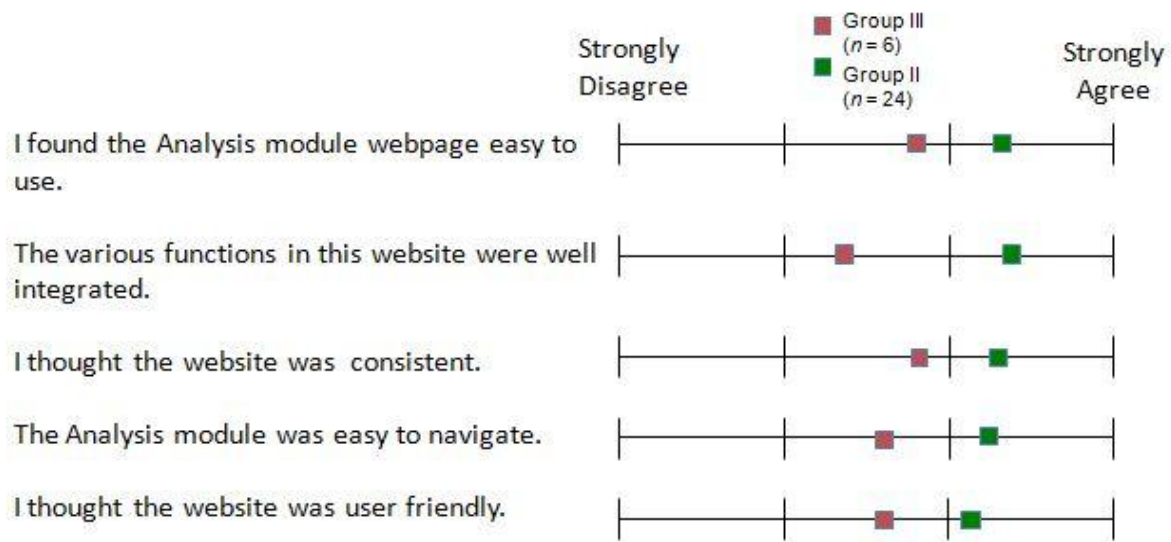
Strongly Disagree

Group III ($n = 6$)

Group II ($n = 24$)

Strongly Agree

I found the Analysis module webpage easy to use.

The various functions in this website were well integrated.

I thought the website was consistent.

The Analysis module was easy to navigate.

I thought the website was user friendly.